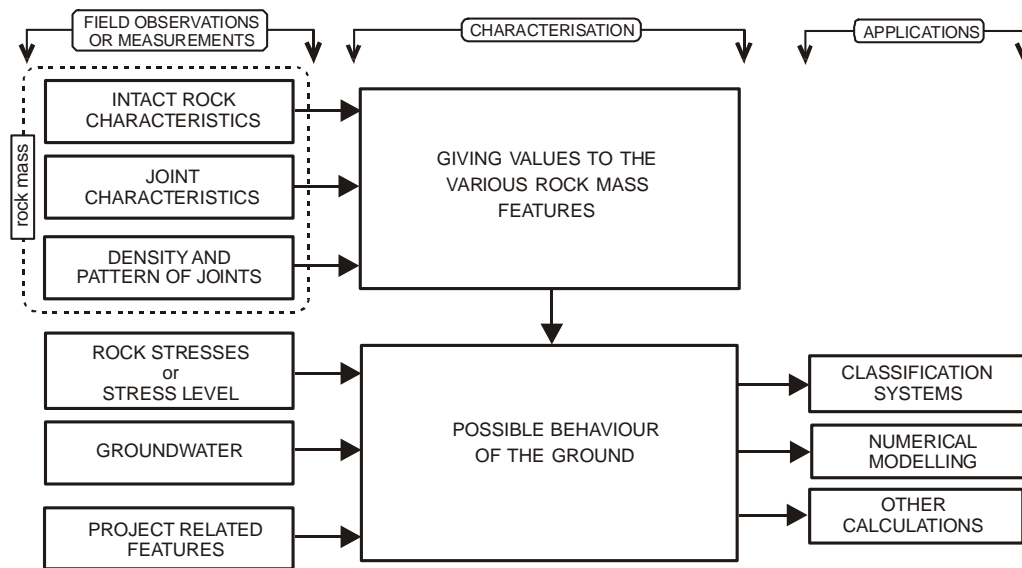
FIELD OBSERVATIONS OR MEASUREMENTS

CHARACTERISATION

APPLICATIONS

rock mass

INTACT ROCK CHARACTERISTICS

JOINT CHARACTERISTICS

DENSITY AND PATTERN OF JOINTS

GIVING VALUES TO THE VARIOUS ROCK MASS FEATURES

ROCK STRESSES or STRESS LEVEL

GROUNDWATER

PROJECT RELATED FEATURES

POSSIBLE BEHAVIOUR OF THE GROUND

CLASSIFICATION SYSTEMS

NUMERICAL MODELLING

OTHER CALCULATIONS